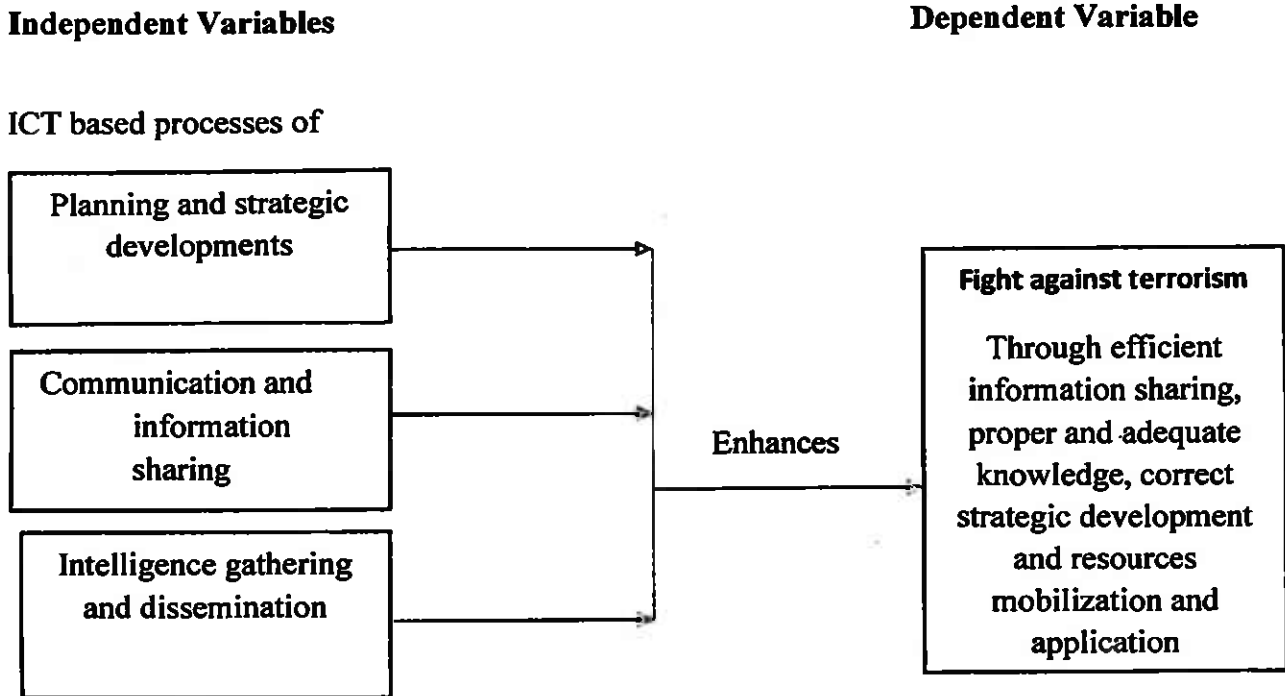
**Independent Variables**

**Dependent Variable**

ICT based processes of

Planning and strategic developments

Communication and information sharing

Intelligence gathering and dissemination

Enhances

**Fight against terrorism**

Through efficient information sharing, proper and adequate knowledge, correct strategic development and resources mobilization and application